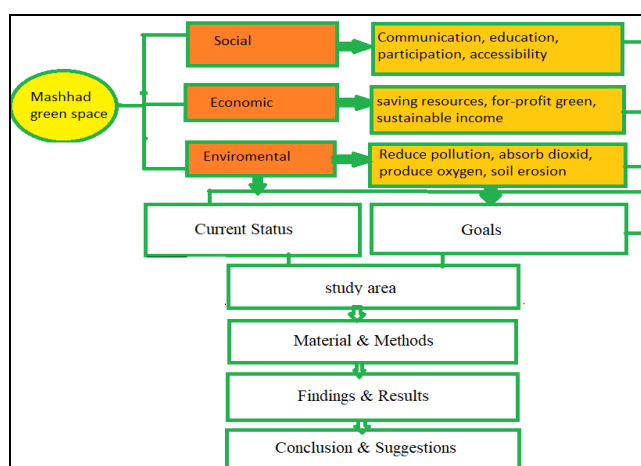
Mashhad green space

Social

Communication, education, participation, accessibility

Economic

saving resources, for-profit green, sustainable income

Enviromental

Reduce pollution, absorb dioxid, produce oxygen, soil erosion

Current Status

Goals

study area

Material & Methods

Findings & Results

Conclusion & Suggestions